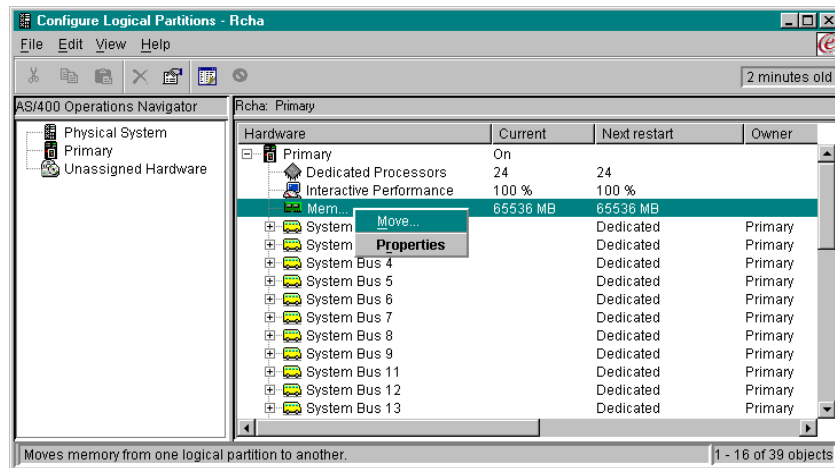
Configure Logical Partitions - Rcha

File Edit View Help

2 minutes old

AS/400 Operations Navigator

Physical System
Primary
Unassigned Hardware

Rcha: Primary

| Hardware | Current | Next restart | Owner |
|---|---|---|---|
| Primary | On | | |
| Dedicated Processors | 24 | 24 | |
| Interactive Performance | 100 % | 100 % | |
| Mem... | 65536 MB | 65536 MB | |
| System | | Dedicated | Primary |
| System | | Dedicated | Primary |
| System Bus 4 | | Dedicated | Primary |
| System Bus 5 | | Dedicated | Primary |
| System Bus 6 | | Dedicated | Primary |
| System Bus 7 | | Dedicated | Primary |
| System Bus 8 | | Dedicated | Primary |
| System Bus 9 | | Dedicated | Primary |
| System Bus 11 | | Dedicated | Primary |
| System Bus 12 | | Dedicated | Primary |
| System Bus 13 | | Dedicated | Primary |

Move...
Properties

Moves memory from one logical partition to another.

1 - 16 of 39 objects